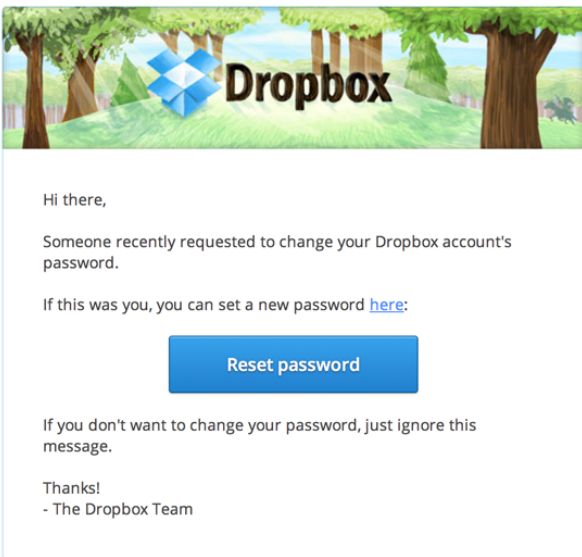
Dropbox

Hi there,

Someone recently requested to change your Dropbox account's password.

If this was you, you can set a new password here:

Reset password

If you don't want to change your password, just ignore this message.

Thanks!
- The Dropbox Team